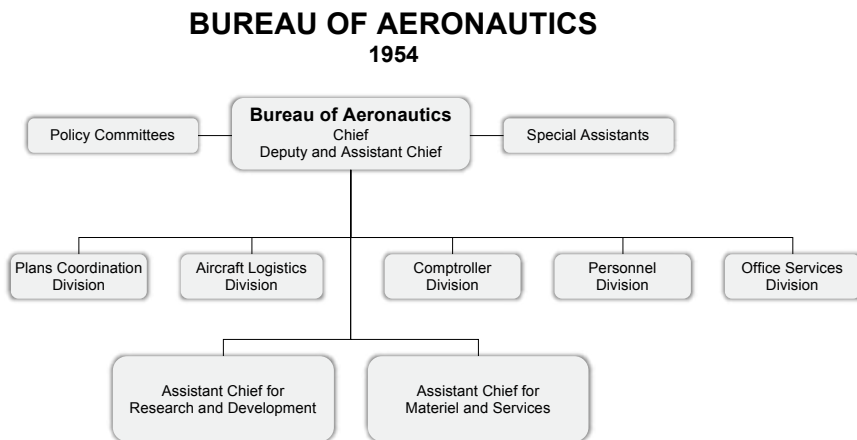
BUREAU OF AERONAUTICS
1954

Policy Committees

Bureau of Aeronautics
Chief
Deputy and Assistant Chief

Special Assistants

Plans Coordination Division

Aircraft Logistics Division

Comptroller Division

Personnel Division

Office Services Division

Assistant Chief for Research and Development

Assistant Chief for Materiel and Services